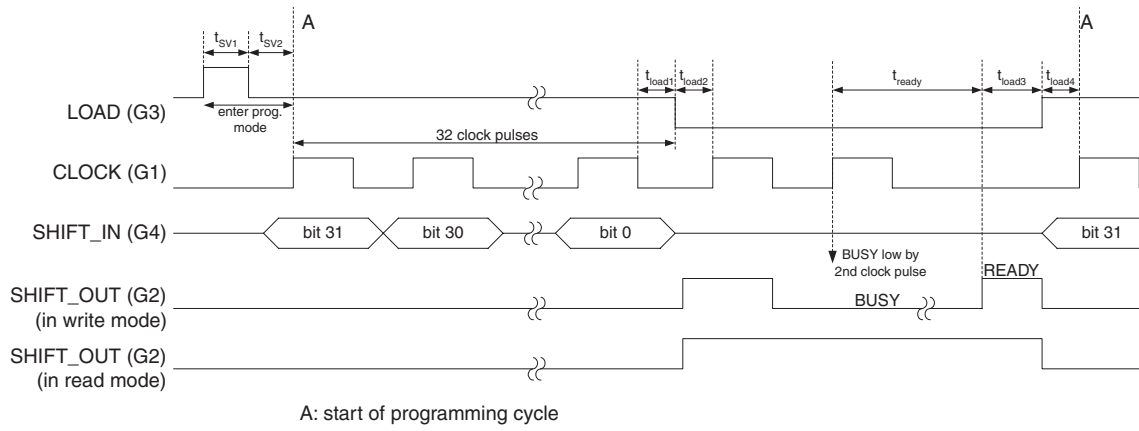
$t_{SV1}$ $t_{SV2}$ A

$t_{load1}$ $t_{load2}$ $t_{ready}$ $t_{load3}$ $t_{load4}$ A

LOAD (G3)

enter prog. mode

32 clock pulses

CLOCK (G1)

SHIFT_IN (G4)

bit 31

bit 30

bit 0

bit 31

BUSY low by 2nd clock pulse

READY

SHIFT_OUT (G2) (in write mode)

BUSY

SHIFT_OUT (G2) (in read mode)

A: start of programming cycle